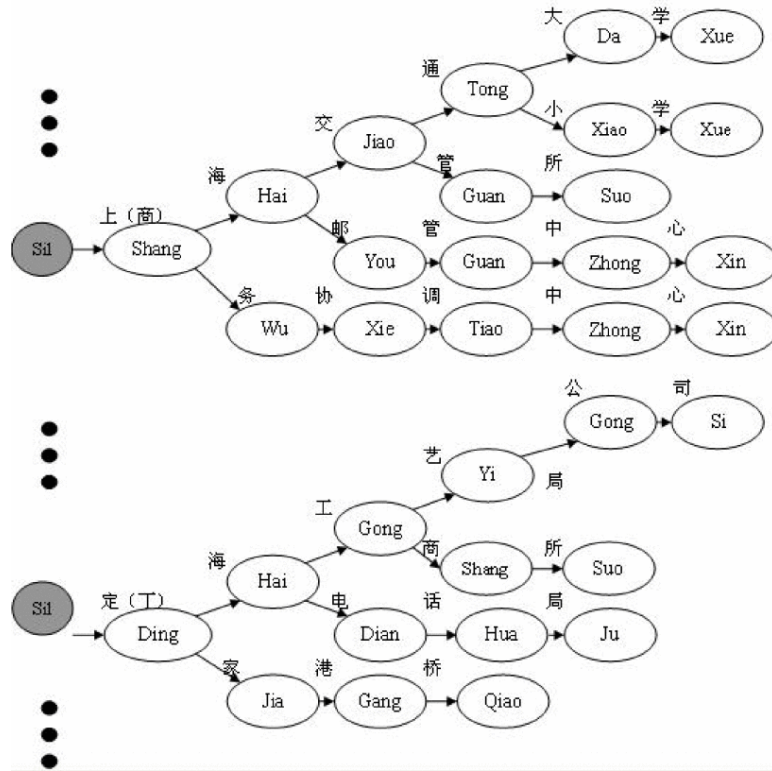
大 学
Da Xue
通
Tong
交 小 学
Jiao Xiao Xue
海 管 所
Hai Guan Suo
上（商）
Sil Shang
邮 管 中 心
You Guan Zhong Xin
务 协 调 中 心
Wu Xie Tiao Zhong Xin

公 司
Gong Si
艺
Yi 局
工
Gong
海 商 所
Hai Shang Suo
Sil 定（丁）
Ding 电 话 局
Dian Hua Ju
家 港 桥
Jia Gang Qiao